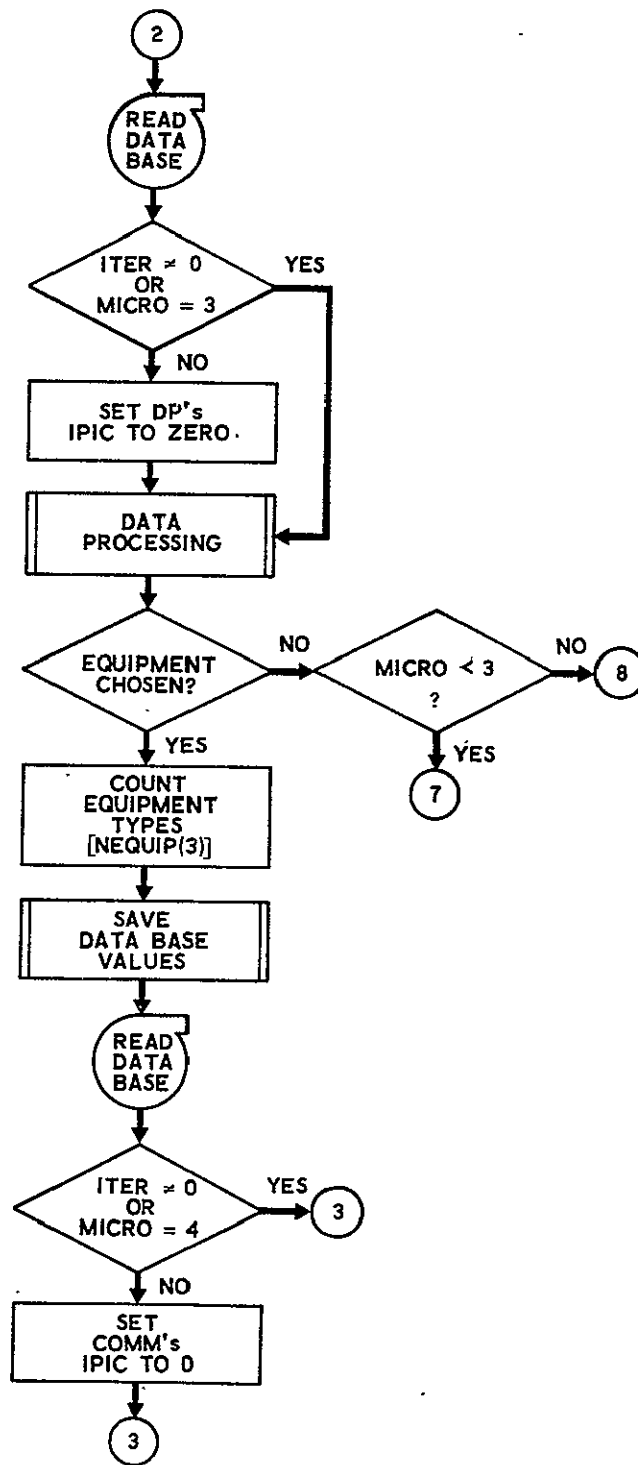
2

READ DATA BASE

ITER $\neq$ 0 OR MICRO = 3

YES

NO

SET DP's IPIC TO ZERO.

DATA PROCESSING

EQUIPMENT CHOSEN?

NO

MICRO < 3 ?

NO

8

YES

7

YES

COUNT EQUIPMENT TYPES [NEQUIP(3)]

SAVE DATA BASE VALUES

READ DATA BASE

ITER $\neq$ 0 OR MICRO = 4

YES

3

NO

SET COMM's IPIC TO 0

3